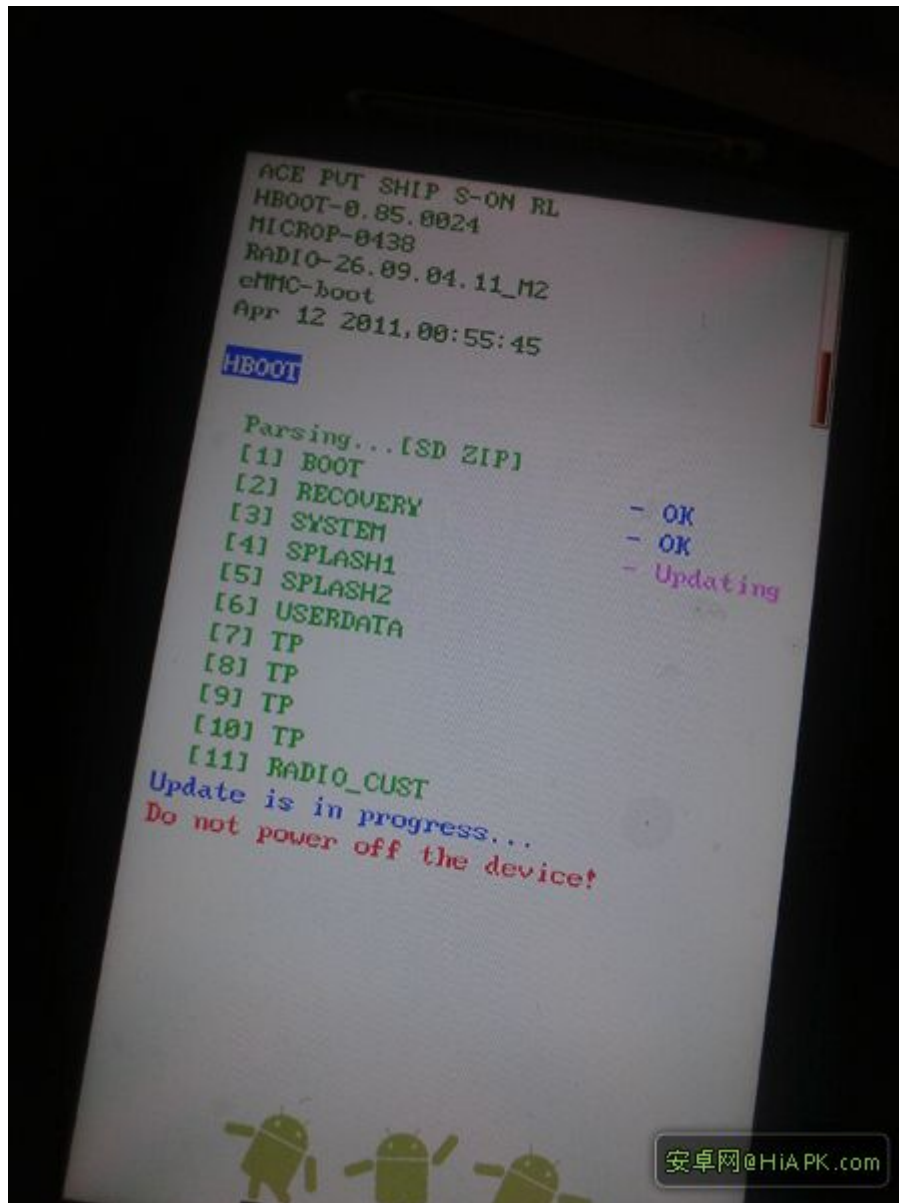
ACE PVT SHIP S-ON RL
HBOOT-0.85.0024
MICROP-0438
RADIO-26.09.04.11_M2
eMMC-boot
Apr 12 2011,00:55:45

HBOOT

Parsing...[SD ZIP]
[1] BOOT
[2] RECOVERY - OK
[3] SYSTEM - OK
[4] SPLASH1 - Updating
[5] SPLASH2
[6] USERDATA
[7] TP
[8] TP
[9] TP
[10] TP
[11] RADIO_CUST
Update is in progress...
Do not power off the device!

安卓网@HiAPK.com